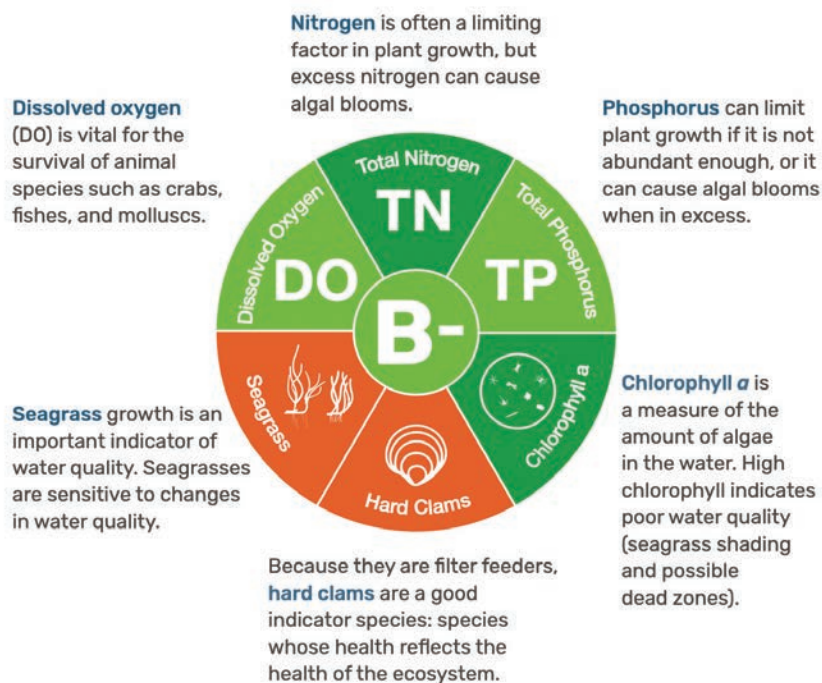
Nitrogen is often a limiting factor in plant growth, but excess nitrogen can cause algal blooms.

Dissolved oxygen (DO) is vital for the survival of animal species such as crabs, fishes, and molluscs.

Phosphorus can limit plant growth if it is not abundant enough, or it can cause algal blooms when in excess.

Total Nitrogen
TN

Dissolved Oxygen
DO

Total Phosphorus
TP

B-

Seagrass

Hard Clams

Chlorophyll a

Chlorophyll *a* is a measure of the amount of algae in the water. High chlorophyll indicates poor water quality (seagrass shading and possible dead zones).

Seagrass growth is an important indicator of water quality. Seagrasses are sensitive to changes in water quality.

Because they are filter feeders, hard clams are a good indicator species: species whose health reflects the health of the ecosystem.